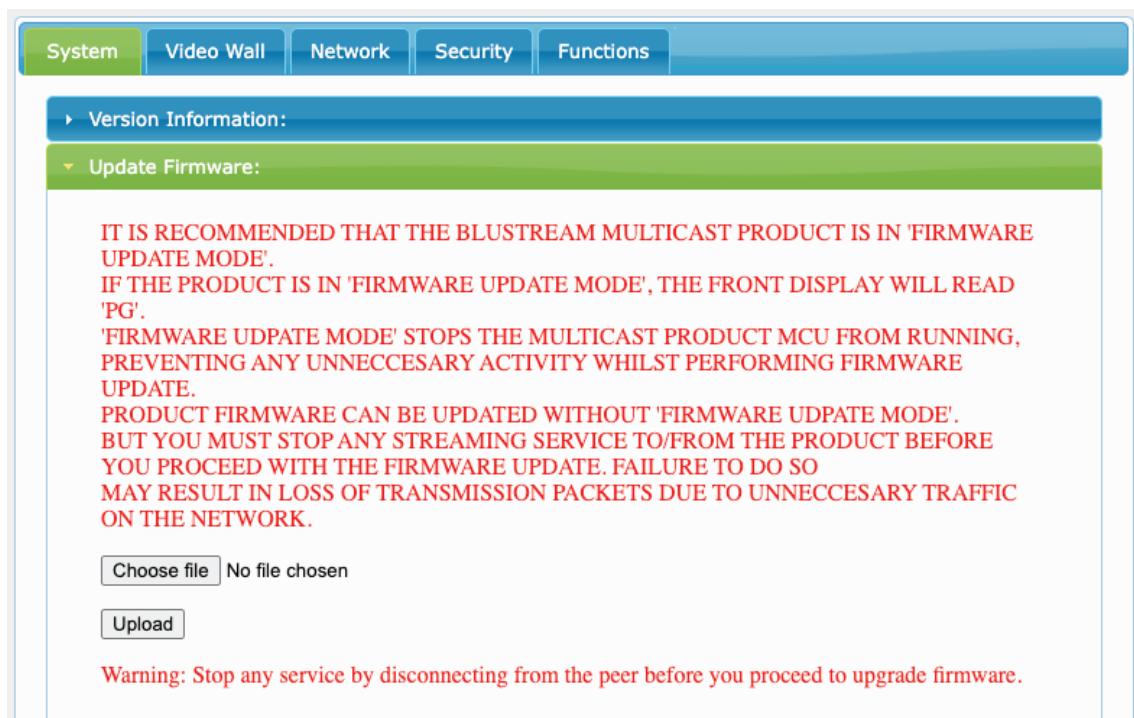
System Video Wall Network Security Functions

Version Information:

Update Firmware:

IT IS RECOMMENDED THAT THE BLUSTREAM MULTICAST PRODUCT IS IN 'FIRMWARE UPDATE MODE'.
IF THE PRODUCT IS IN 'FIRMWARE UPDATE MODE', THE FRONT DISPLAY WILL READ 'PG'.
'FIRMWARE UDPATE MODE' STOPS THE MULTICAST PRODUCT MCU FROM RUNNING, PREVENTING ANY UNNECCESARY ACTIVITY WHILST PERFORMING FIRMWARE UPDATE.
PRODUCT FIRMWARE CAN BE UPDATED WITHOUT 'FIRMWARE UDPATE MODE'.
BUT YOU MUST STOP ANY STREAMING SERVICE TO/FROM THE PRODUCT BEFORE YOU PROCEED WITH THE FIRMWARE UPDATE. FAILURE TO DO SO
MAY RESULT IN LOSS OF TRANSMISSION PACKETS DUE TO UNNECCESARY TRAFFIC ON THE NETWORK.

Choose file No file chosen

Upload

Warning: Stop any service by disconnecting from the peer before you proceed to upgrade firmware.